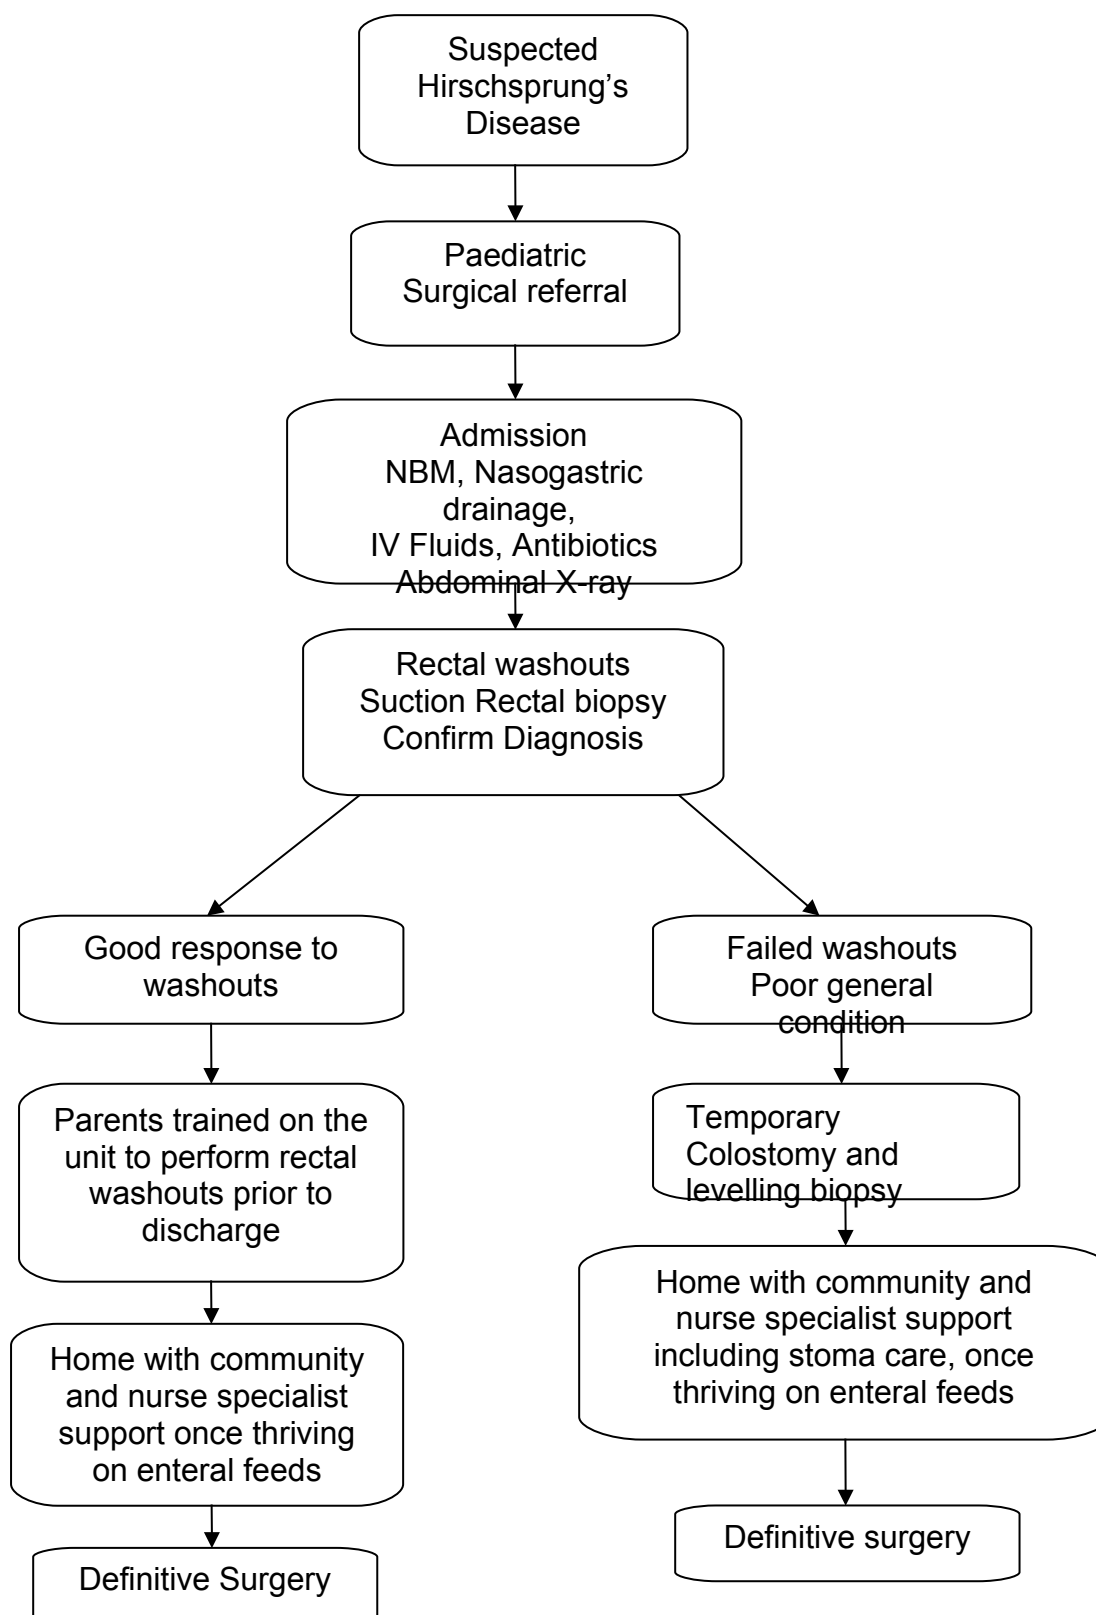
Suspected Hirschsprung's Disease

Paediatric Surgical referral

Admission
NBM, Nasogastric drainage,
IV Fluids, Antibiotics
Abdominal X-ray

Rectal washouts
Suction Rectal biopsy
Confirm Diagnosis

Good response to washouts

Parents trained on the unit to perform rectal washouts prior to discharge

Home with community and nurse specialist support once thriving on enteral feeds

Definitive Surgery

Failed washouts
Poor general condition

Temporary Colostomy and levelling biopsy

Home with community and nurse specialist support including stoma care, once thriving on enteral feeds

Definitive surgery